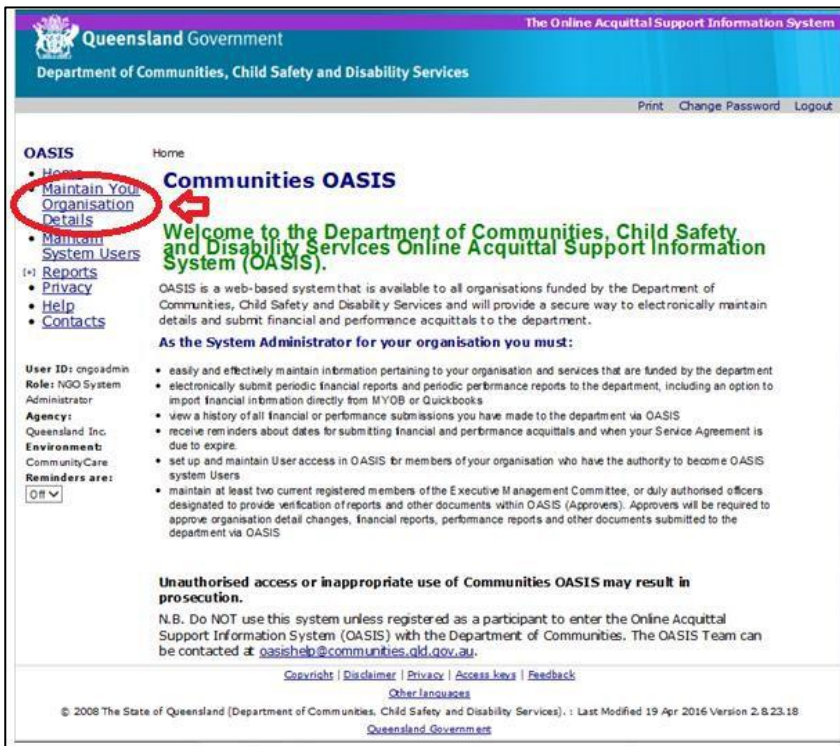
The Online Acquittal Support Information System

Queensland Government

Department of Communities, Child Safety and Disability Services

Print Change Password Logout

OASIS
• Home
• Maintain Your Organisation Details
• Maintain System Users
[+] Reports
• Privacy
• Help
• Contacts

User ID: cngoadmin
Role: NGO System Administrator
Agency: Queensland Inc.
Environment: CommunityCare
Reminders are:
Off

Home

Communities OASIS

Welcome to the Department of Communities, Child Safety and Disability Services Online Acquittal Support Information System (OASIS).

OASIS is a web-based system that is available to all organisations funded by the Department of Communities, Child Safety and Disability Services and will provide a secure way to electronically maintain details and submit financial and performance acquittals to the department.

As the System Administrator for your organisation you must:

• easily and effectively maintain information pertaining to your organisation and services that are funded by the department
• electronically submit periodic financial reports and periodic performance reports to the department, including an option to import financial information directly from MYOB or Quickbooks
• view a history of all financial or performance submissions you have made to the department via OASIS
• receive reminders about dates for submitting financial and performance acquittals and when your Service Agreement is due to expire.
• set up and maintain User access in OASIS for members of your organisation who have the authority to become OASIS system Users
• maintain at least two current registered members of the Executive Management Committee, or duly authorised officers designated to provide verification of reports and other documents within OASIS (Approvers). Approvers will be required to approve organisation detail changes, financial reports, performance reports and other documents submitted to the department via OASIS

Unauthorised access or inappropriate use of Communities OASIS may result in prosecution.

N.B. Do NOT use this system unless registered as a participant to enter the Online Acquittal Support Information System (OASIS) with the Department of Communities. The OASIS Team can be contacted at oasishelp@communities.qld.gov.au.

Copyright | Disclaimer | Privacy | Access keys | Feedback
Other languages
© 2008 The State of Queensland (Department of Communities, Child Safety and Disability Services). : Last Modified 19 Apr 2016 Version 2.8.23.18
Queensland Government